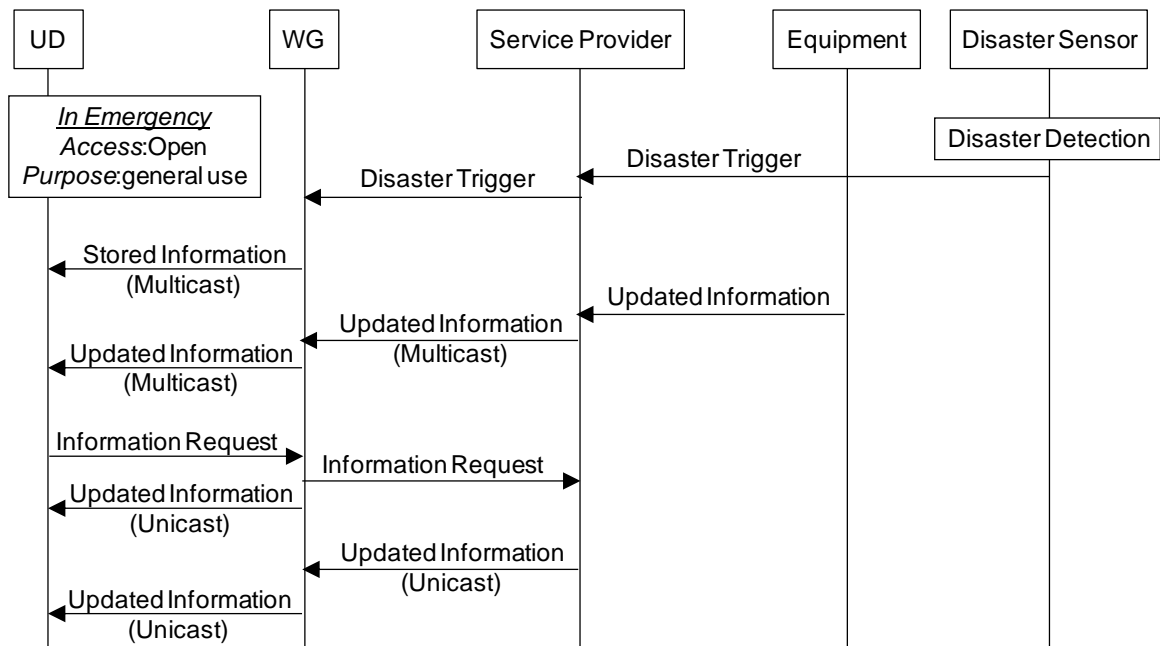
UD

WG

Service Provider

Equipment

Disaster Sensor

In Emergency
Access:Open
Purpose:general use

Disaster Detection

Disaster Trigger

Disaster Trigger

Stored Information (Multicast)

Updated Information

Updated Information (Multicast)

Updated Information (Multicast)

Information Request

Information Request

Updated Information (Unicast)

Updated Information (Unicast)

Updated Information (Unicast)